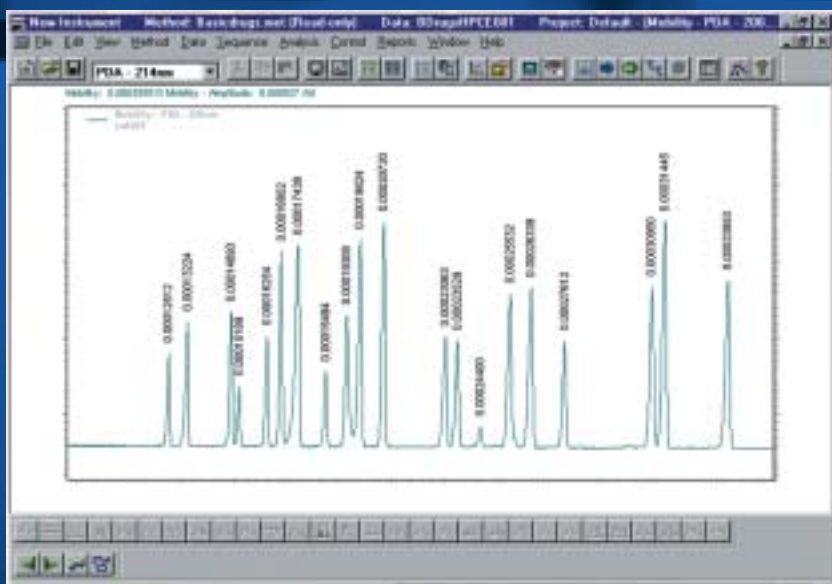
New Instrument   Method: Basicdrugs.met (Read-only)   Data: 80vapHPCE001   Project: Default - [Mobility - PDA - 200...

File  Edit  View  Method  Data  Sequence  Analysis  Control  Reports  Window  Help

PDA - 214nm

Mobility: 0.00035513 Mobility - Amplitude: 0.00027 AU

Mobility - PDA - 214nm
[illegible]

0.00012812
0.00013224
0.00014840
0.00015108
0.00016294
0.00016882
0.00017436
0.00018484
0.00019088
0.00019624
0.00020720
0.00023082
0.00023528
0.00024400
0.00025532
0.00026208
0.00027612
0.00030880
0.00031445
0.00032802